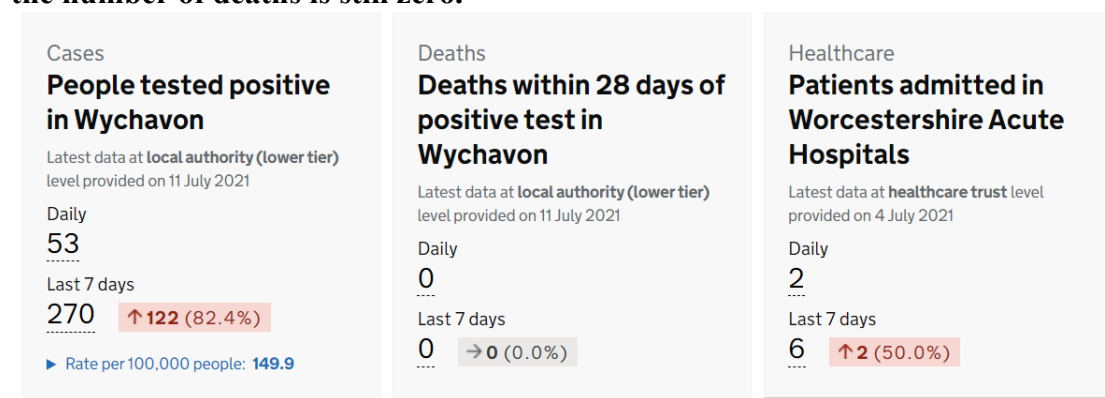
the number of deaths is still zero.

Cases
People tested positive in Wychavon
Latest data at local authority (lower tier) level provided on 11 July 2021
Daily
53
Last 7 days
270 ↑122 (82.4%)
▶ Rate per 100,000 people: 149.9

Deaths
Deaths within 28 days of positive test in Wychavon
Latest data at local authority (lower tier) level provided on 11 July 2021
Daily
0
Last 7 days
0 → 0 (0.0%)

Healthcare
Patients admitted in Worcestershire Acute Hospitals
Latest data at healthcare trust level provided on 4 July 2021
Daily
2
Last 7 days
6 ↑2 (50.0%)